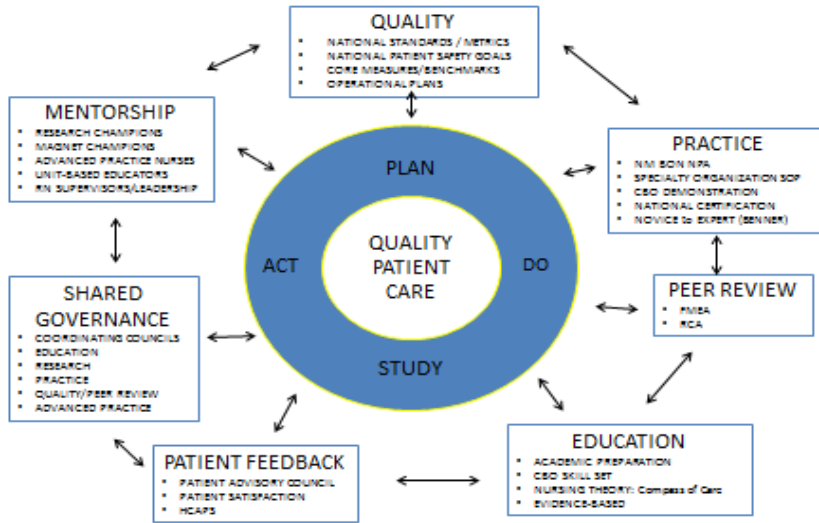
QUALITY
- NATIONAL STANDARDS / METRICS
- NATIONAL PATIENT SAFETY GOALS
- CORE MEASURES/BENCHMARKS
- OPERATIONAL PLANS

MENTORSHIP
- RESEARCH CHAMPIONS
- MAGNET CHAMPIONS
- ADVANCED PRACTICE NURSES
- UNIT-BASED EDUCATORS
- RN SUPERVISORS/LEADERSHIP

PRACTICE
- NM BON NPA
- SPECIALTY ORGANIZATION SOP
- CBO DEMONSTRATION
- NATIONAL CERTIFICATION
- NOVICE to EXPERT (BENNER)

PLAN

ACT

QUALITY PATIENT CARE

DO

STUDY

PEER REVIEW
- FMEA
- RCA

SHARED GOVERNANCE
- COORDINATING COUNCILS
- EDUCATION
- RESEARCH
- PRACTICE
- QUALITY/PEER REVIEW
- ADVANCED PRACTICE

PATIENT FEEDBACK
- PATIENT ADVISORY COUNCIL
- PATIENT SATISFACTION
- HCAPS

EDUCATION
- ACADEMIC PREPARATION
- CBO SKILL SET
- NURSING THEORY: Compass of Care
- EVIDENCE-BASED